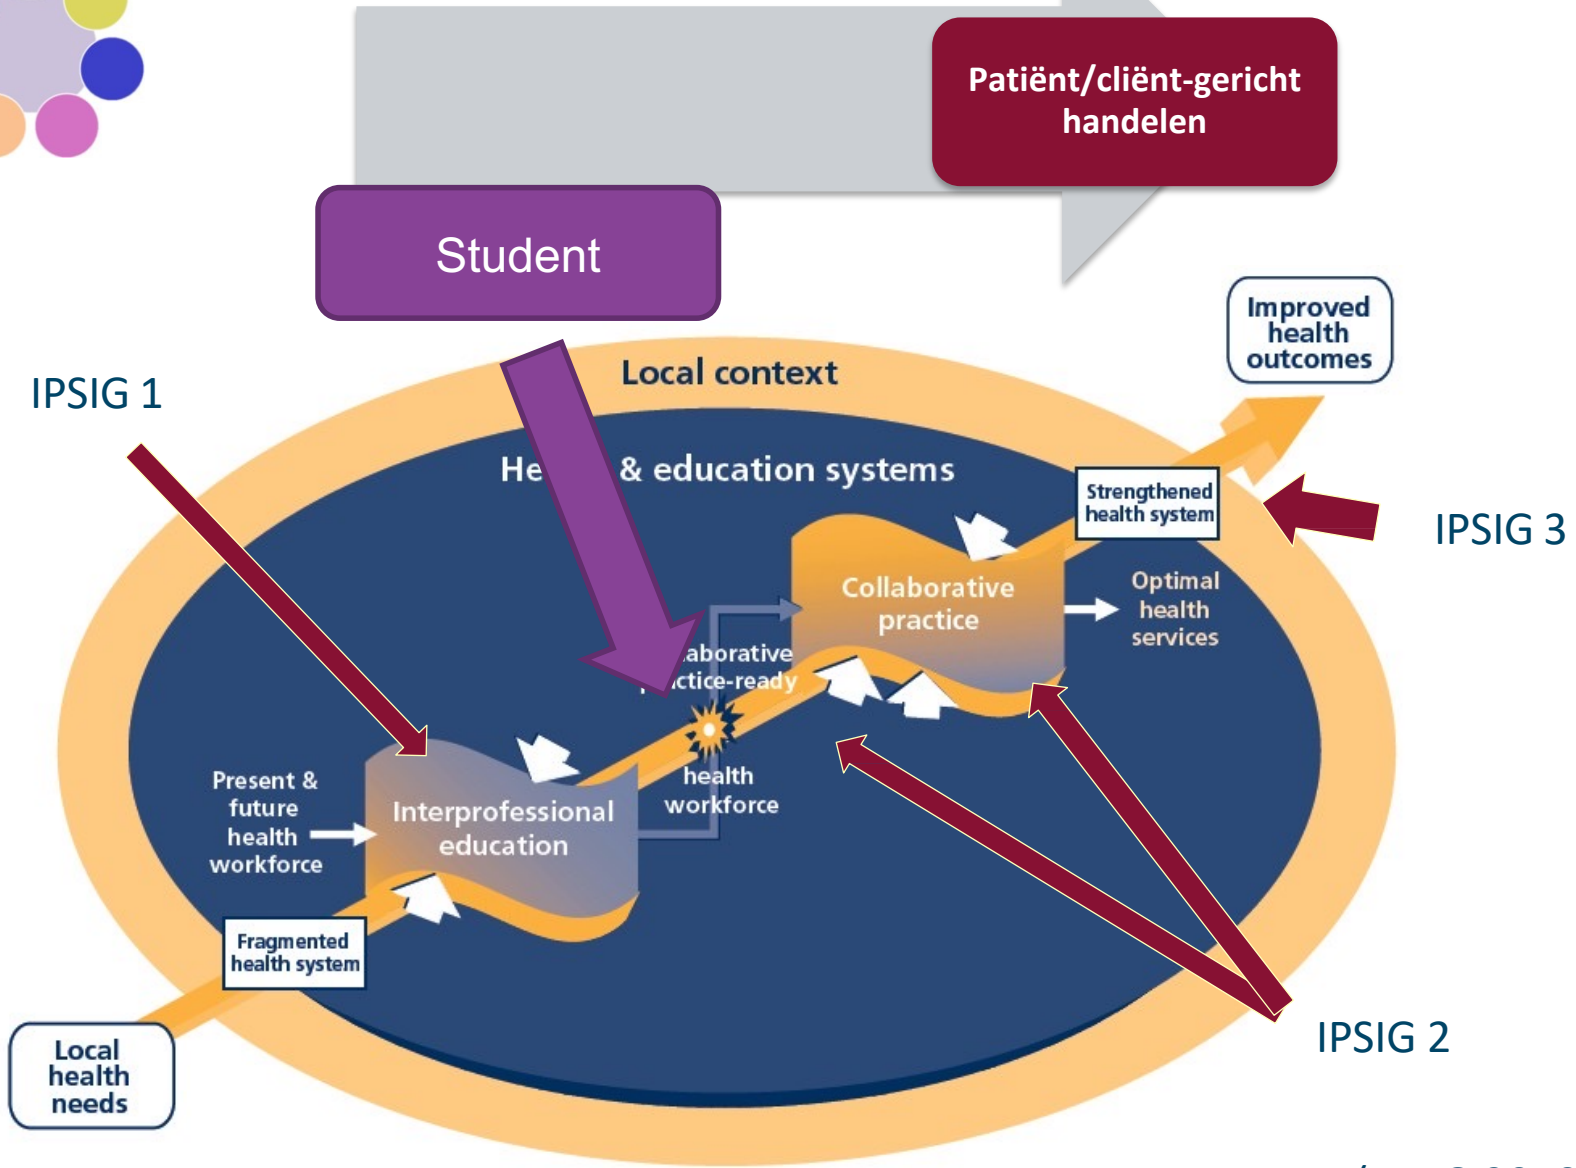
Patiënt/cliënt-gericht handelen

Student

IPSIG 1

Local context

He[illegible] & education systems

Improved health outcomes

Strengthened health system

IPSIG 3

Collaborative practice

Optimal health services

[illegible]aborative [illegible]ctice-ready health workforce

Present & future health workforce

Interprofessional education

Fragmented health system

Local health needs

IPSIG 2